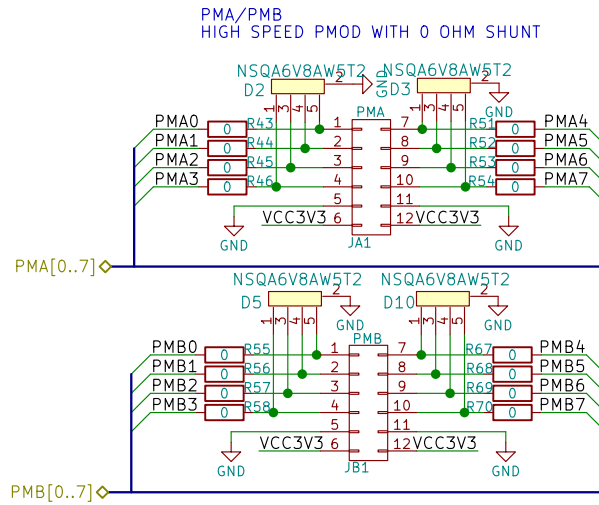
PMA/PMB
HIGH SPEED PMOD WITH 0 OHM SHUNT

NSQA6V8AW5T2
D2
2
1 3 4 5
GND
NSQA6V8AW5T2
D3
2
1 3 4 5
GND

PMA0
PMA1
PMA2
PMA3
R43 0
R44 0
R45 0
R46 0
PMA
1
2
3
4
5
6
7
8
9
10
11
12
R51 0
R52 0
R53 0
R54 0
PMA4
PMA5
PMA6
PMA7
GND
VCC3V3
VCC3V3
GND
JA1
PMA[0..7]

NSQA6V8AW5T2
D5
2
1 3 4 5
GND
NSQA6V8AW5T2
D10
2
1 3 4 5
GND

PMB0
PMB1
PMB2
PMB3
R55 0
R56 0
R57 0
R58 0
PMB
1
2
3
4
5
6
7
8
9
10
11
12
R67 0
R68 0
R69 0
R70 0
PMB4
PMB5
PMB6
PMB7
GND
VCC3V3
VCC3V3
GND
JB1
PMB[0..7]